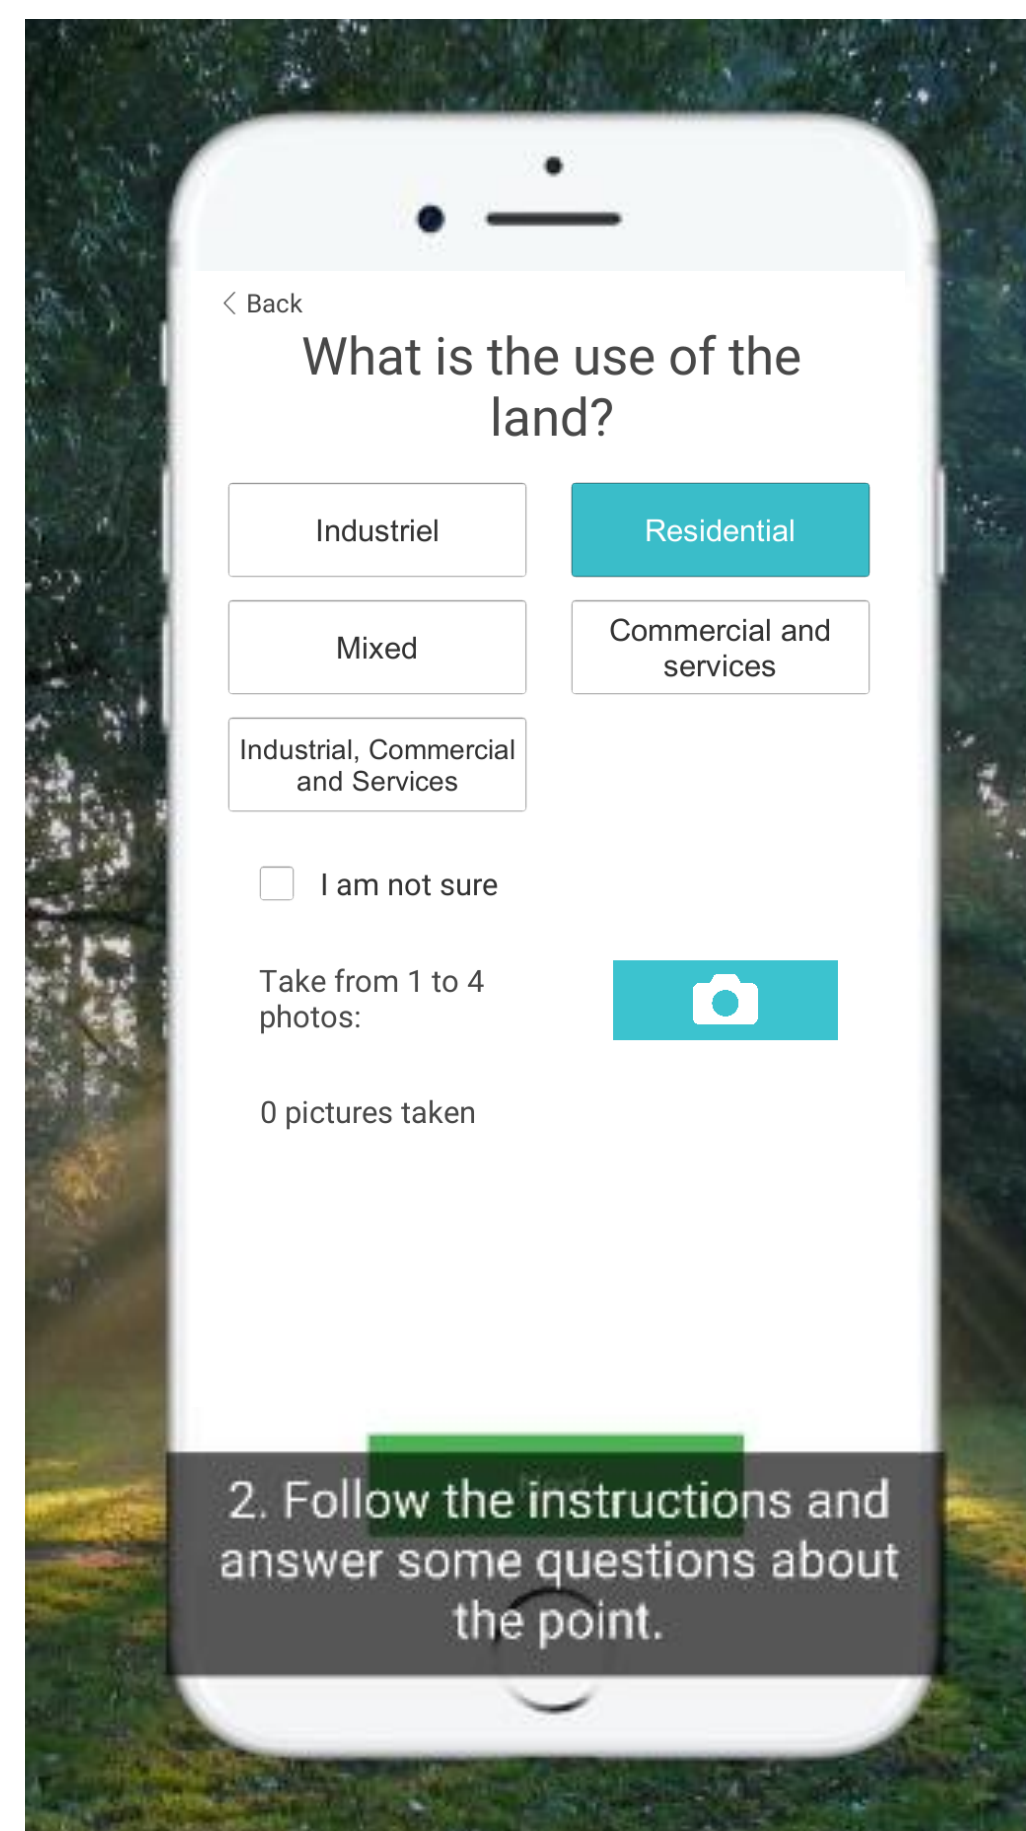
< Back

What is the use of the land?

Industriel

Residential

Mixed

Commercial and services

Industrial, Commercial and Services

I am not sure

Take from 1 to 4 photos:

0 pictures taken

2. Follow the instructions and answer some questions about the point.